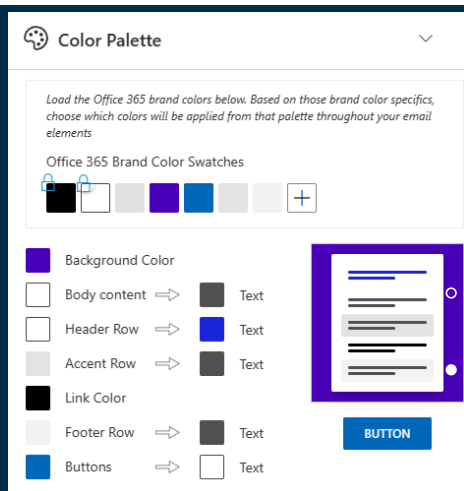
Color Palette

Load the Office 365 brand colors below. Based on those brand color specifics, choose which colors will be applied from that palette throughout your email elements

Office 365 Brand Color Swatches

+

Background Color
Body content Text
Header Row Text
Accent Row Text
Link Color
Footer Row Text
Buttons Text

BUTTON